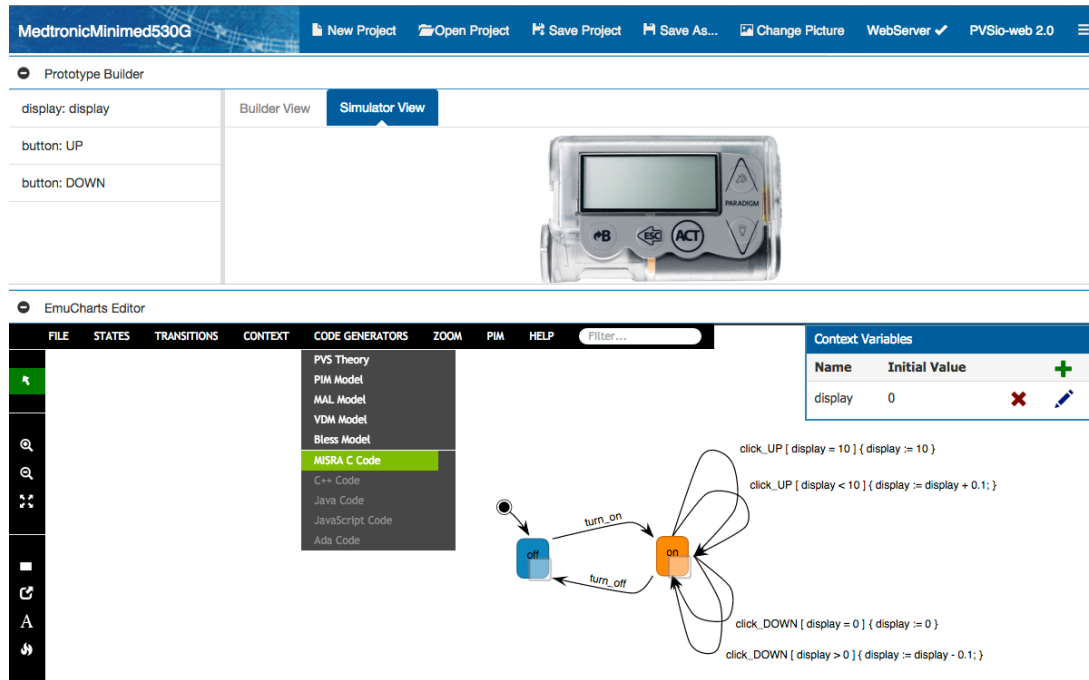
MedtronicMinimed530G New Project Open Project Save Project Save As... Change Picture WebServer ✔ PVSio-web 2.0

Prototype Builder

display: display

button: UP

button: DOWN

Builder View Simulator View

PARADIGM

B ESC ACT

EmuCharts Editor

FILE STATES TRANSITIONS CONTEXT CODE GENERATORS ZOOM PIM HELP Filter...

PVS Theory
PIM Model
MAL Model
VDM Model
Bless Model
MISRA C Code
C++ Code
Java Code
JavaScript Code
Ada Code

Context Variables

| Name | Initial Value |
|---|---|
| display | 0 |

A

click_UP [ display = 10 ] { display := 10 }

click_UP [ display < 10 ] { display := display + 0.1; }

turn_on

off

on

turn_off

click_DOWN [ display = 0 ] { display := 0 }

click_DOWN [ display > 0 ] { display := display - 0.1; }